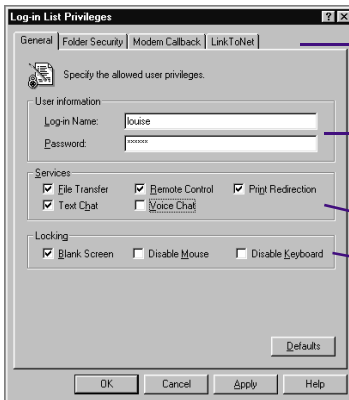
Log-in List Privileges

? X

General | Folder Security | Modem Callback | LinkToNet

Specify the allowed user privileges.

User information
Log-in Name: louise
Password: ******

Services
File Transfer
Remote Control
Print Redirection
Text Chat
Voice Chat

Locking
Blank Screen
Disable Mouse
Disable Keyboard

Defaults

OK
Cancel
Apply
Help